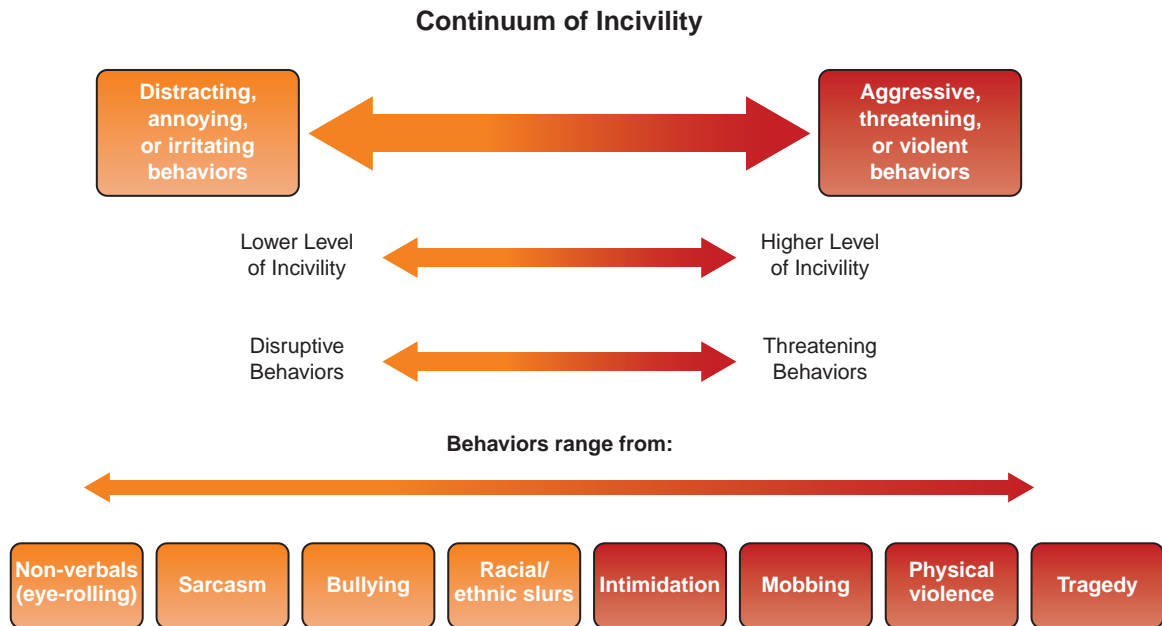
Continuum of Incivility

Distracting, annoying, or irritating behaviors

Aggressive, threatening, or violent behaviors

Lower Level of Incivility

Higher Level of Incivility

Disruptive Behaviors

Threatening Behaviors

Behaviors range from:

Non-verbals (eye-rolling)

Sarcasm

Bullying

Racial/ ethnic slurs

Intimidation

Mobbing

Physical violence

Tragedy